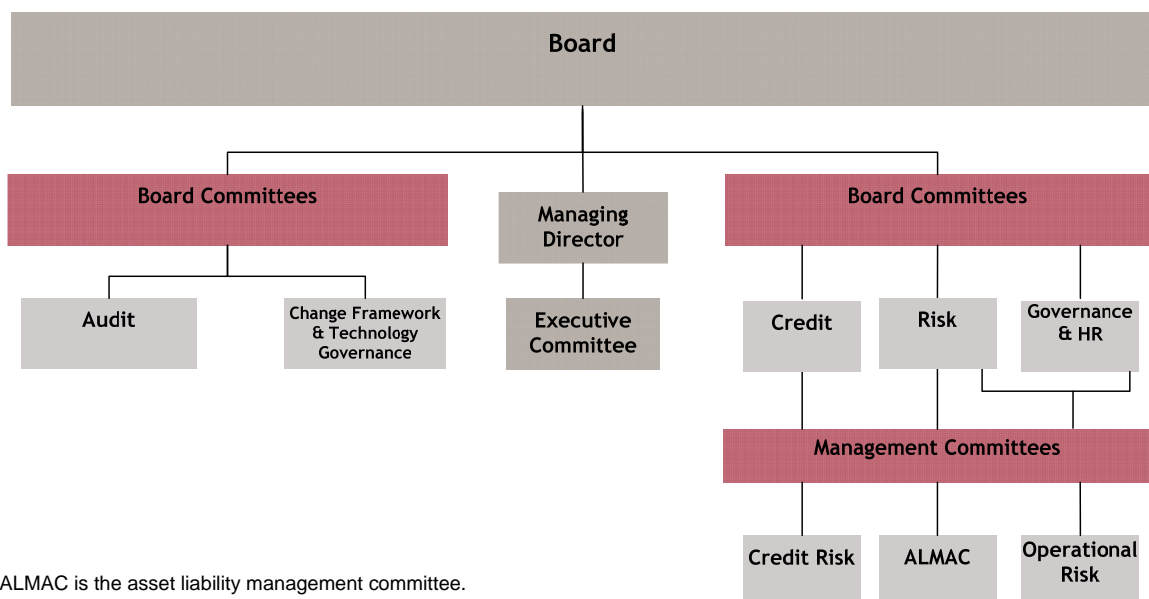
Board

Board Committees

Audit

Change Framework & Technology Governance

Managing Director

Executive Committee

Board Committees

Credit

Risk

Governance & HR

Management Committees

Credit Risk

ALMAC

Operational Risk

ALMAC is the asset liability management committee.